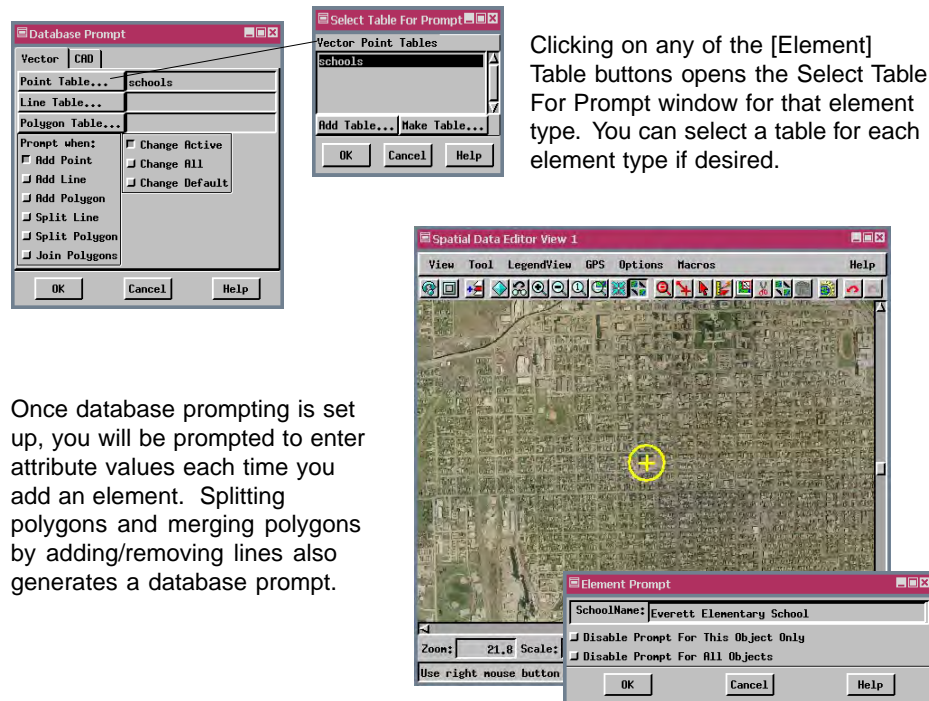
Database Prompt

Vector | CAD

Point Table... schools

Line Table...

Polygon Table...

Prompt when:

Add Point

Add Line

Add Polygon

Split Line

Split Polygon

Join Polygons

Change Active

Change All

Change Default

OK | Cancel | Help

Select Table For Prompt

Vector Point Tables

schools

Add Table... | Make Table...

OK | Cancel | Help

Clicking on any of the [Element] Table buttons opens the Select Table For Prompt window for that element type. You can select a table for each element type if desired.

Spatial Data Editor View 1

View Tool LegendView GPS Options Macros Help

Once database prompting is set up, you will be prompted to enter attribute values each time you add an element. Splitting polygons and merging polygons by adding/removing lines also generates a database prompt.

Zoom: 21.8 Scale:

Use right mouse button

Element Prompt

SchoolName: Everett Elementary School

Disable Prompt For This Object Only

Disable Prompt For All Objects

OK | Cancel | Help